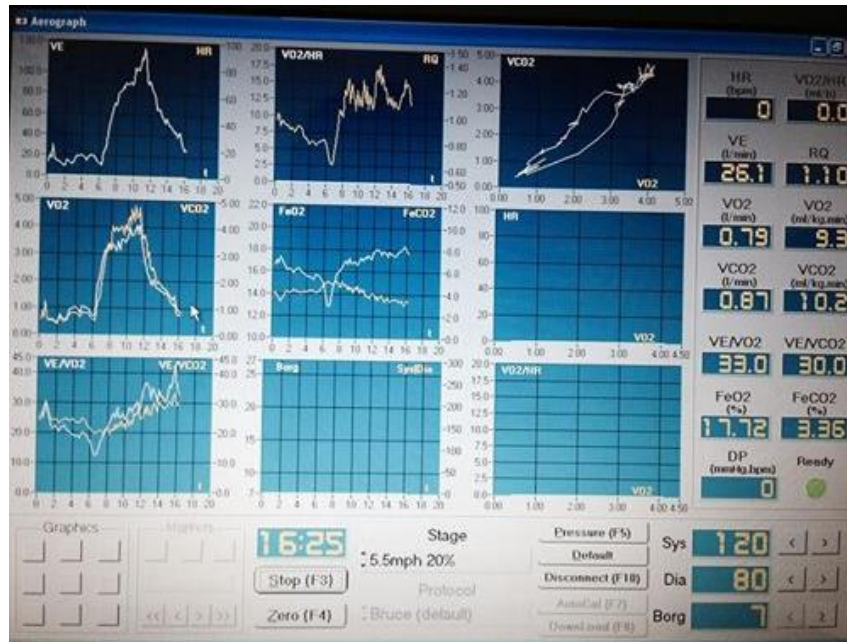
Aerograph

VE HR
V02/HR RQ
VC02
V02
V02 VC02
Fe02 FeC02
HR
V02
VE/V02 VE/VC02
Borg Sys/Dia
V02/HR
V02

HR (bpm) 0
V02/HR (ml/b) 0.0
VE (l/min) 26.1
RQ 1.10
V02 (l/min) 0.79
V02 (ml/kg.min) 9.3
VC02 (l/min) 0.87
VC02 (ml/kg.min) 10.2
VE/V02 33.0
VE/VC02 30.0
FeO2 (%) 17.72
FeCO2 (%) 3.36
DP (mmHg.bpm) 0
Ready

Graphics
Markers
16:25
Stop (F3)
Zero (F4)
Stage
5.5mph 20%
Protocol
Bruce (default)
Pressure (F5)
Default
Disconnect (F10)
AutoCal (F7)
Download (F8)
Sys 120
Dia 80
Borg 7